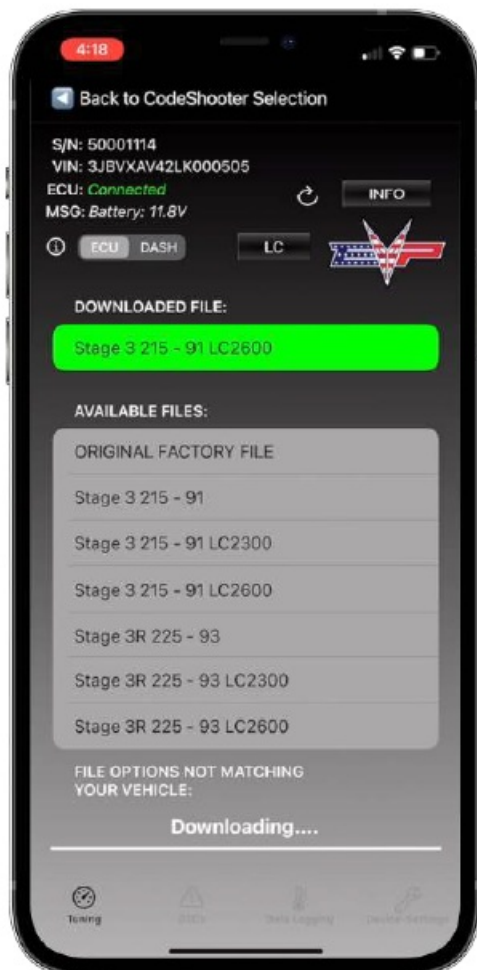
4:18

Back to CodeShooter Selection

S/N: 50001114
VIN: 3JBVXAV42LK000505
ECU: Connected
MSG: Battery: 11.8V

INFO

ECU DASH

LC

DOWNLOADED FILE:

Stage 3 215 - 91 LC2600

AVAILABLE FILES:

ORIGINAL FACTORY FILE

Stage 3 215 - 91

Stage 3 215 - 91 LC2300

Stage 3 215 - 91 LC2600

Stage 3R 225 - 93

Stage 3R 225 - 93 LC2300

Stage 3R 225 - 93 LC2600

FILE OPTIONS NOT MATCHING YOUR VEHICLE:

Downloading....

Tuning

DTCs

Data Logging

Device Settings